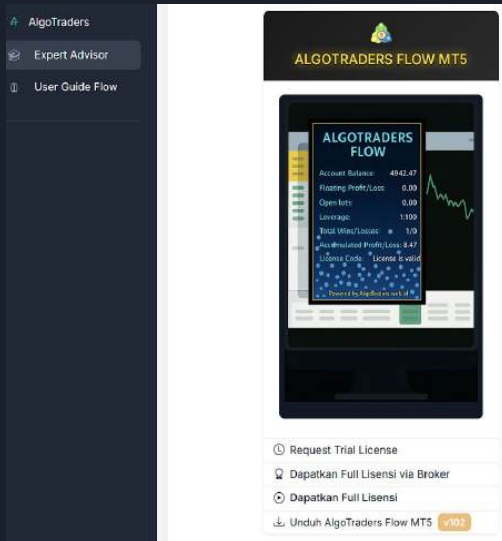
AlgoTraders
Expert Advisor
User Guide Flow

ALGOTRADERS FLOW MT5

ALGOTRADERS FLOW

| | |
|---|---|
| Account Balance: | 4942.47 |
| Floating Profit/Loss: | 0.00 |
| Open lots: | 0.00 |
| Leverage: | 1:100 |
| Total Wins/Losses: | 1/0 |
| Accumulated Profit/Loss: | 8.47 |
| License Code: | License is valid |

Powered by AlgoTraders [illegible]

Request Trial License
Dapatkan Full Lisensi via Broker
Dapatkan Full Lisensi
Unduh AlgoTraders Flow MT5 v102